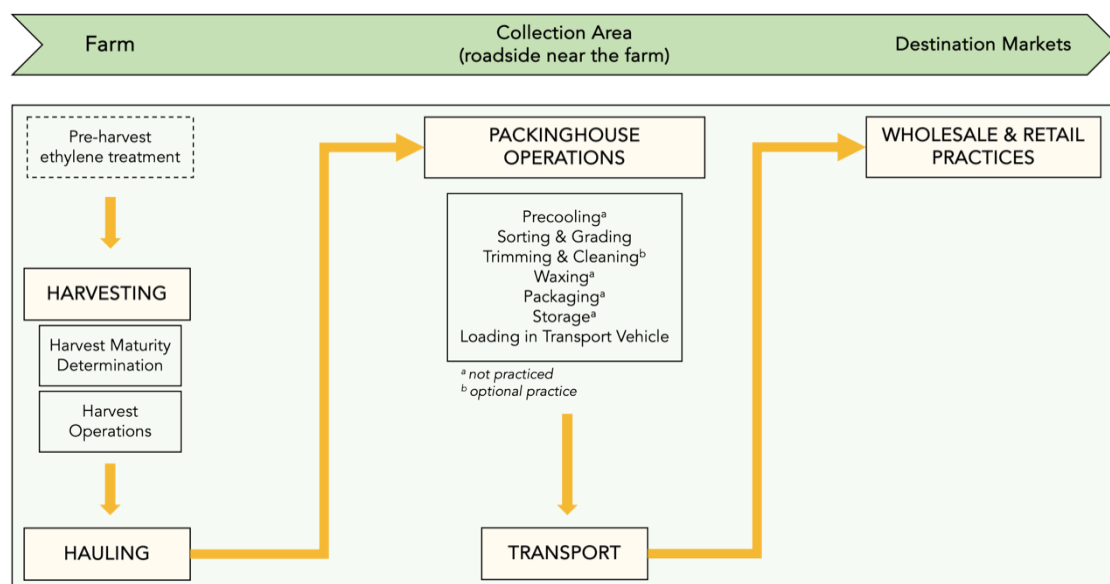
Farm

Collection Area
(roadside near the farm)

Destination Markets

Pre-harvest ethylene treatment

HARVESTING

Harvest Maturity Determination

Harvest Operations

HAULING

PACKINGHOUSE OPERATIONS

Precooling$^{a}$
Sorting & Grading
Trimming & Cleaning$^{b}$
Waxing$^{a}$
Packaging$^{a}$
Storage$^{a}$
Loading in Transport Vehicle

$^{a}$ not practiced
$^{b}$ optional practice

TRANSPORT

WHOLESALE & RETAIL PRACTICES